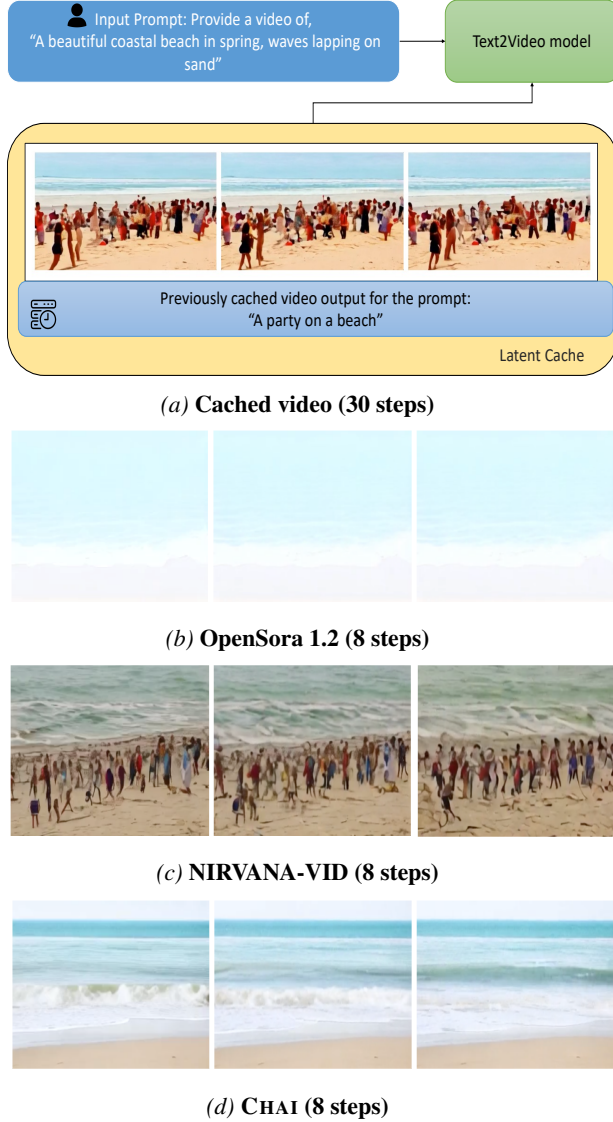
Input Prompt: Provide a video of, "A beautiful coastal beach in spring, waves lapping on sand"

Text2Video model

Previously cached video output for the prompt: "A party on a beach"

Latent Cache

(a) Cached video (30 steps)

(b) OpenSora 1.2 (8 steps)

(c) NIRVANA-VID (8 steps)

(d) CHAI (8 steps)